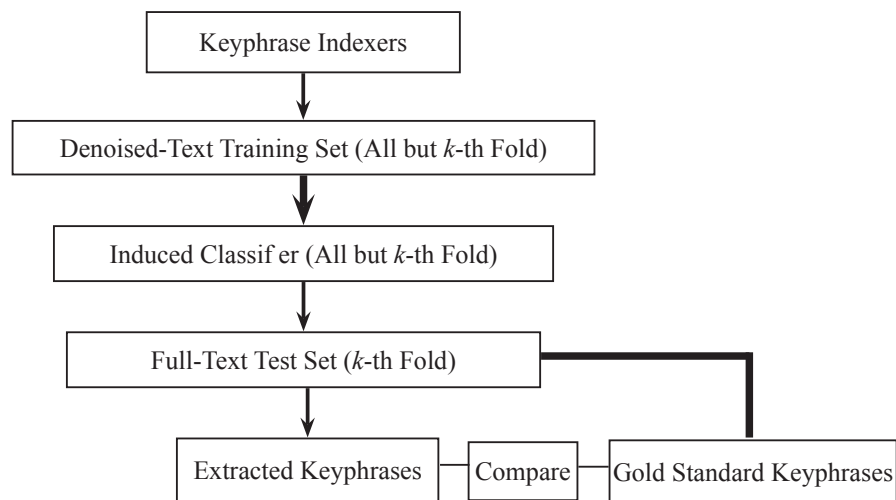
Keyphrase Indexers

Denoised-Text Training Set (All but $k$-th Fold)

Induced Classif er (All but $k$-th Fold)

Full-Text Test Set ($k$-th Fold)

Extracted Keyphrases

Compare

Gold Standard Keyphrases